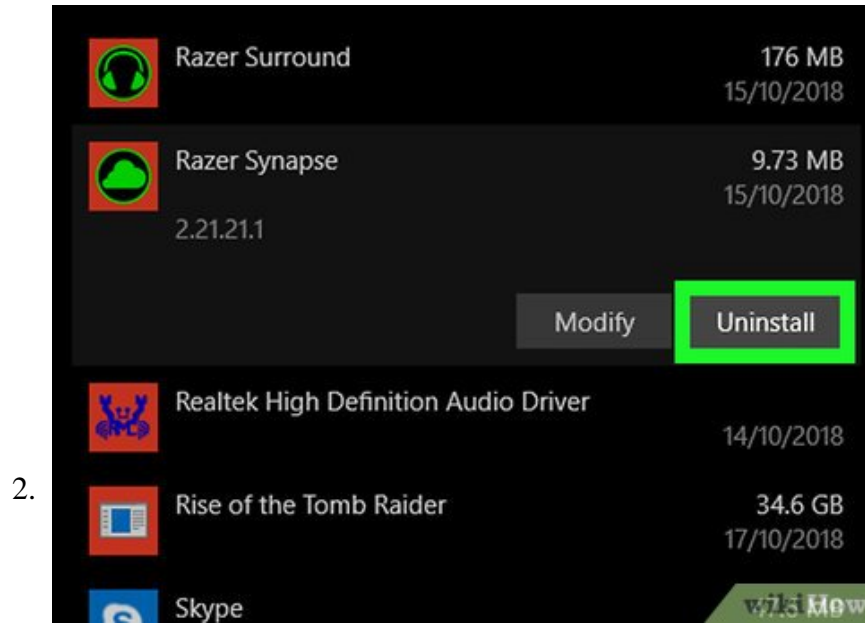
Razer Surround
176 MB
15/10/2018

Razer Synapse
9.73 MB
15/10/2018
2.21.21.1

Modify
Uninstall

Realtek High Definition Audio Driver
14/10/2018

2.

Rise of the Tomb Raider
34.6 GB
17/10/2018

Skype
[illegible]

wikiHow